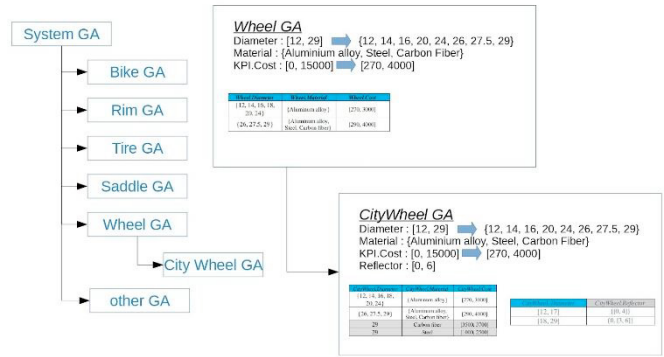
System GA

Bike GA

Rim GA

Tire GA

Saddle GA

Wheel GA

City Wheel GA

other GA

Wheel GA
Diameter : [12, 29] {12, 14, 16, 20, 24, 26, 27.5, 29}
Material : {Aluminium alloy, Steel, Carbon Fiber}
KPI.Cost : [0, 15000] [270, 4000]

| Wheel Diameter | Wheel Material | Wheel Cost |
|---|---|---|
| {12, 14, 16, 18, 20, 24} | {Aluminium alloy} | [270, 1000] |
| {26, 27.5, 29} | {Aluminium alloy, Steel, Carbon fiber} | [290, 4000] |

CityWheel GA
Diameter : [12, 29] {12, 14, 16, 20, 24, 26, 27.5, 29}
Material : {Aluminium alloy, Steel, Carbon Fiber}
KPI.Cost : [0, 15000] [270, 4000]
Reflector : [0, 6]

| CityWheel Diameter | CityWheel Material | CityWheel Cost |
|---|---|---|
| {12, 14, 16, 18, 20, 24} | {Aluminium alloy} | [270, 1000] |
| {26, 27.5, 29} | {Aluminium alloy, Steel, Carbon fiber} | [290, 4000] |
| 29 | Carbon fiber | [3500, 2700] |
| 29 | Steel | [1900, 2700] |

| CityWheel Diameter | CityWheel Reflector |
|---|---|
| [12, 17] | [0, 4] |
| [18, 29] | [0, [5, 6]] |